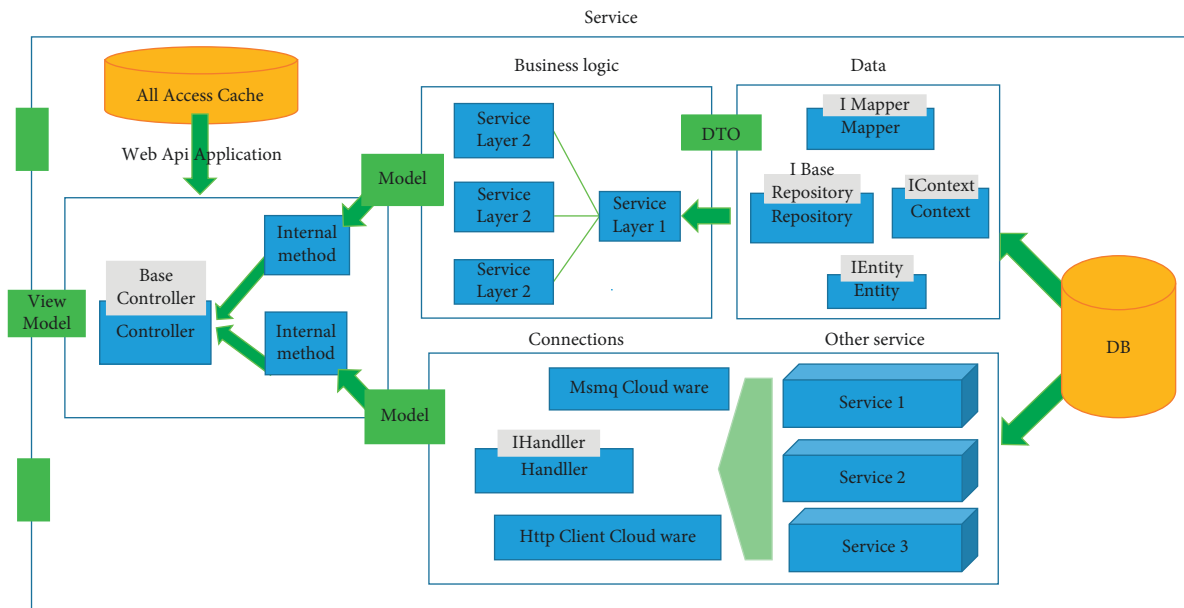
Service

All Access Cache

Web Api Application

View Model

Base Controller

Controller

Internal method

Internal method

Model

Model

Business logic

Service Layer 2

Service Layer 2

Service Layer 2

Service Layer 1

DTO

Data

I Mapper

Mapper

I Base Repository

Repository

IContext

Context

IEntity

Entity

DB

Connections

Other service

Msmq Cloud ware

IHandller

Handller

Http Client Cloud ware

Service 1

Service 2

Service 3